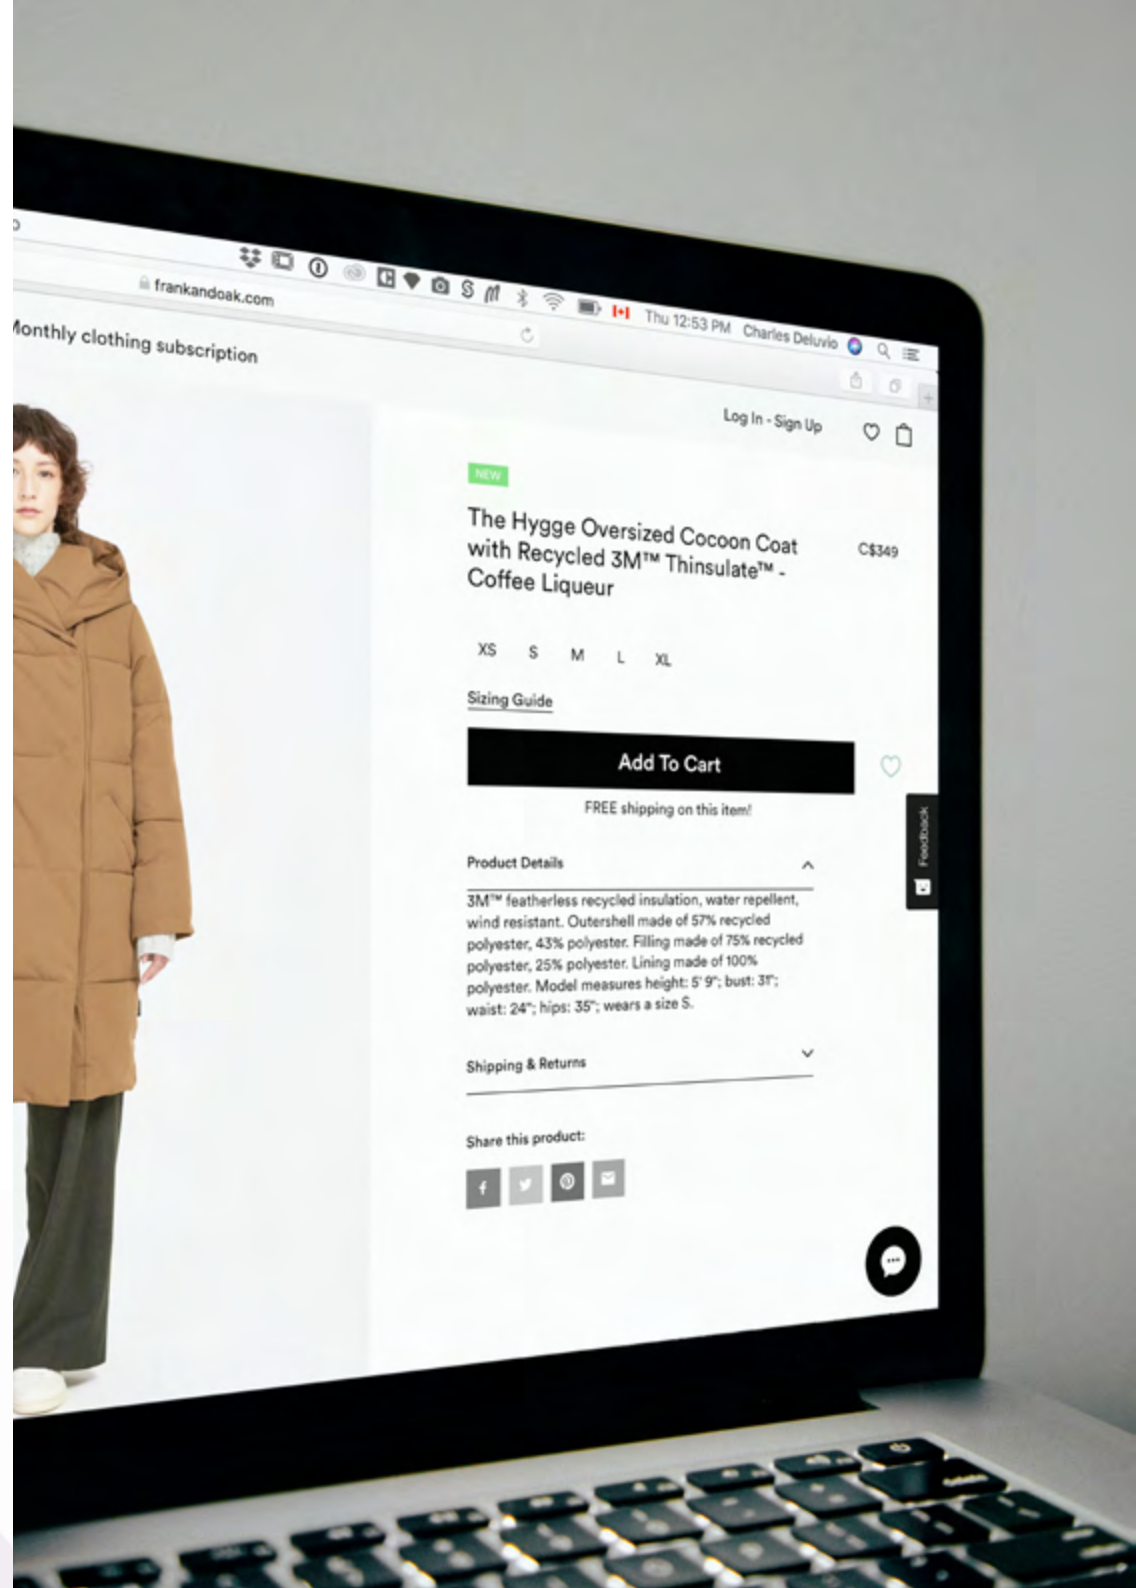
Thu 12:53 PM Charles Deluvio

frankandoak.com

Monthly clothing subscription

Log In - Sign Up

NEW

The Hygge Oversized Cocoon Coat with Recycled 3M™ Thinsulate™ - Coffee Liqueur

C$349

XS S M L XL

Sizing Guide

Add To Cart

FREE shipping on this item!

Product Details

3M™ featherless recycled insulation, water repellent, wind resistant. Outershell made of 57% recycled polyester, 43% polyester. Filling made of 75% recycled polyester, 25% polyester. Lining made of 100% polyester. Model measures height: 5' 9"; bust: 31"; waist: 24"; hips: 35"; wears a size S.

Shipping & Returns

Share this product:

Feedback